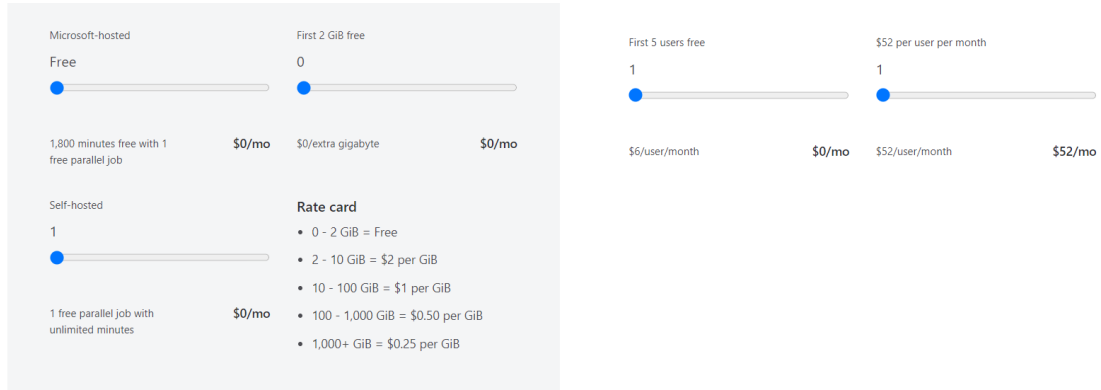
Microsoft-hosted

Free

1,800 minutes free with 1 free parallel job

$0/mo

First 2 GiB free

0

$0/extra gigabyte

$0/mo

Self-hosted

1

1 free parallel job with unlimited minutes

$0/mo

Rate card

- 0 - 2 GiB = Free
- 2 - 10 GiB = $2 per GiB
- 10 - 100 GiB = $1 per GiB
- 100 - 1,000 GiB = $0.50 per GiB
- 1,000+ GiB = $0.25 per GiB

First 5 users free

1

$6/user/month

$0/mo

$52 per user per month

1

$52/user/month

$52/mo